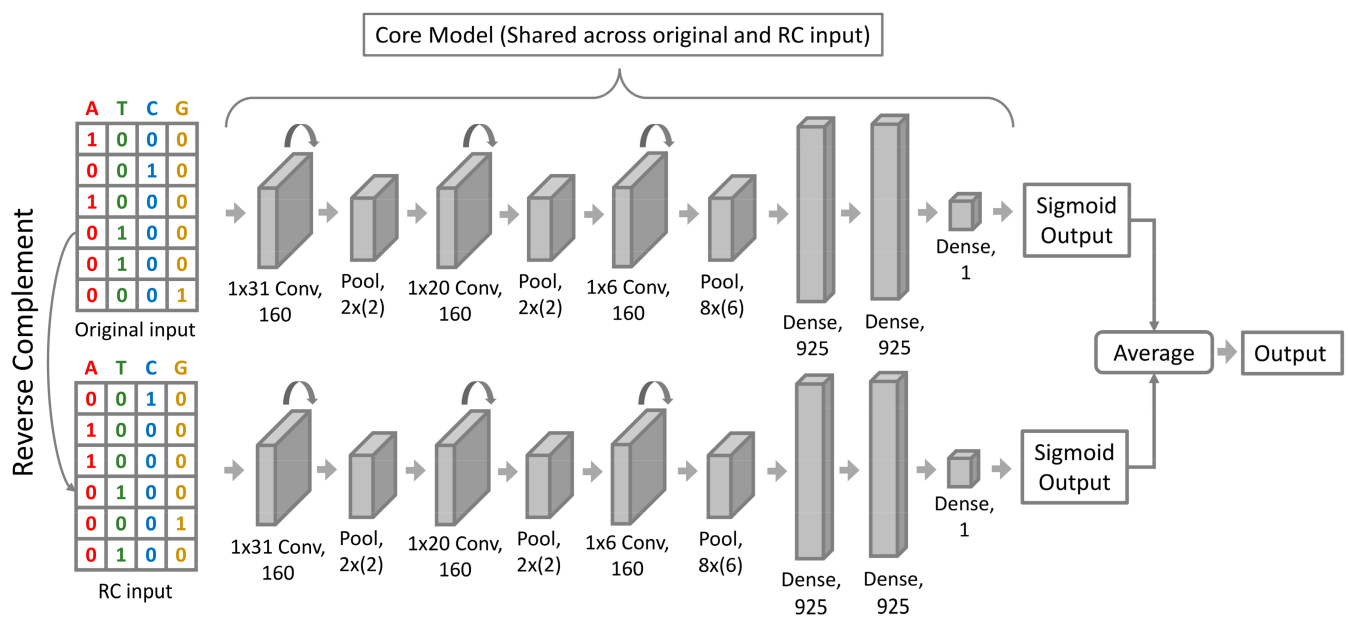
Core Model (Shared across original and RC input)

Reverse Complement

| A | T | C | G |
|---|---|---|---|
| 1 | 0 | 0 | 0 |
| 0 | 0 | 1 | 0 |
| 1 | 0 | 0 | 0 |
| 0 | 1 | 0 | 0 |
| 0 | 1 | 0 | 0 |
| 0 | 0 | 0 | 1 |

Original input

1x31 Conv, 160

Pool, 2x(2)

1x20 Conv, 160

Pool, 2x(2)

1x6 Conv, 160

Pool, 8x(6)

Dense, 925

Dense, 925

Dense, 1

Sigmoid Output

| A | T | C | G |
|---|---|---|---|
| 0 | 0 | 1 | 0 |
| 1 | 0 | 0 | 0 |
| 1 | 0 | 0 | 0 |
| 0 | 1 | 0 | 0 |
| 0 | 0 | 0 | 1 |
| 0 | 1 | 0 | 0 |

RC input

1x31 Conv, 160

Pool, 2x(2)

1x20 Conv, 160

Pool, 2x(2)

1x6 Conv, 160

Pool, 8x(6)

Dense, 925

Dense, 925

Dense, 1

Sigmoid Output

Average

Output